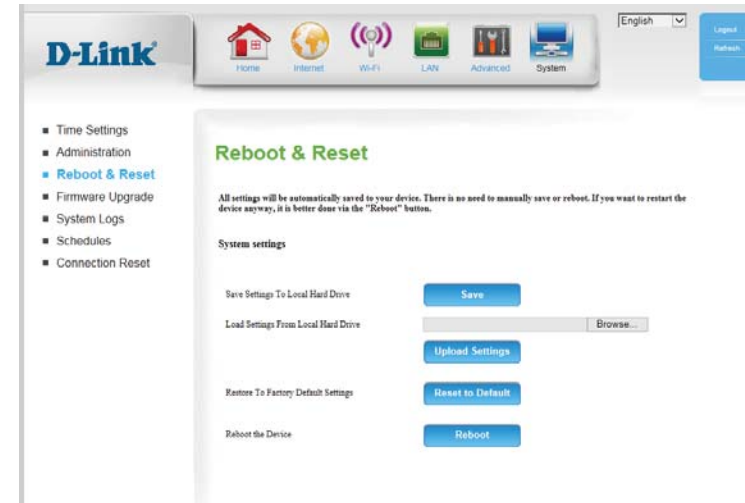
D-Link

Home Internet Wi-Fi LAN Advanced System

English

Logout
Refresh

- Time Settings
- Administration
- Reboot & Reset
- Firmware Upgrade
- System Logs
- Schedules
- Connection Reset

Reboot & Reset

All settings will be automatically saved to your device. There is no need to manually save or reboot. If you want to restart the device anyway, it is better done via the "Reboot" button.

System settings

Save Settings To Local Hard Drive
Save

Load Settings From Local Hard Drive
Browse...
Upload Settings

Restore To Factory Default Settings
Reset to Default

Reboot the Device
Reboot